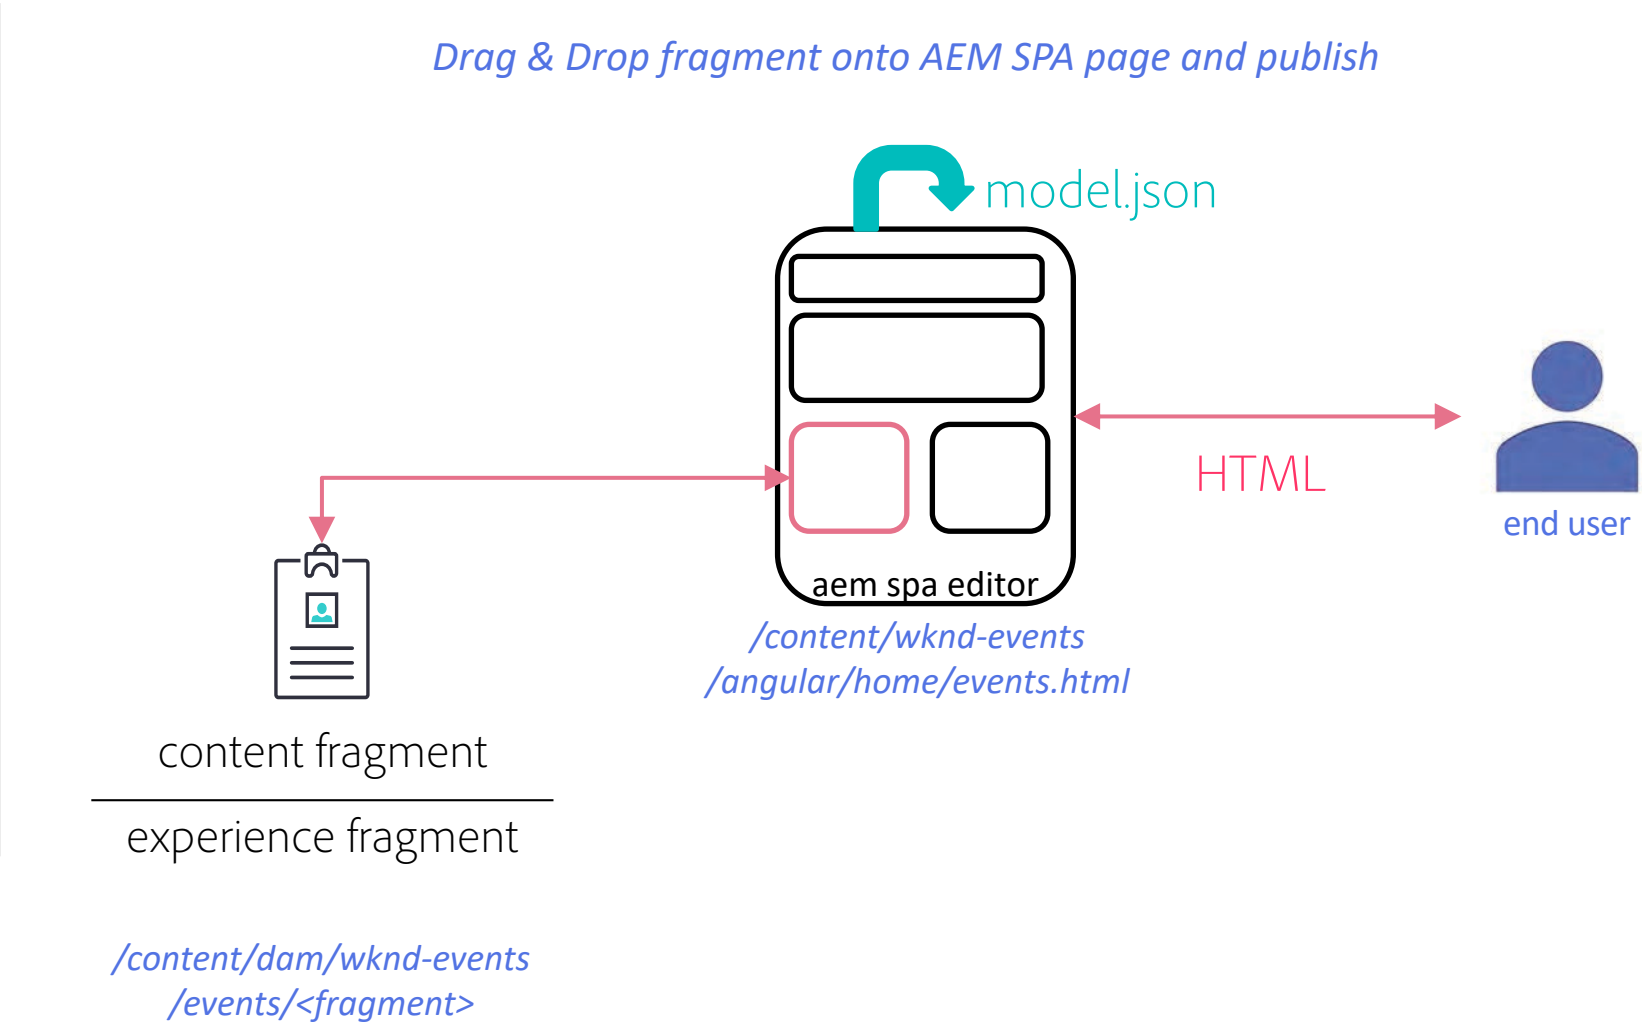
Drag & Drop fragment onto AEM SPA page and publish

model.json

HTML

end user

aem spa editor

/content/wknd-events
/angular/home/events.html

content fragment

experience fragment

/content/dam/wknd-events
/events/<fragment>